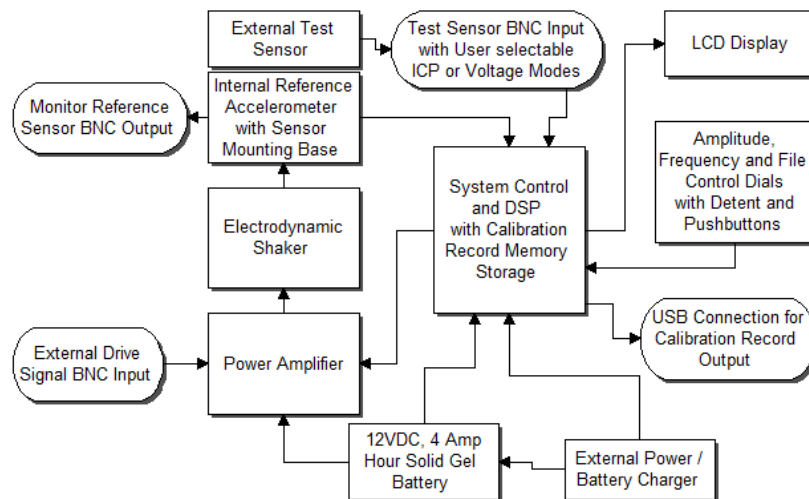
External Test Sensor

Test Sensor BNC Input with User selectable ICP or Voltage Modes

LCD Display

Monitor Reference Sensor BNC Output

Internal Reference Accelerometer with Sensor Mounting Base

Amplitude, Frequency and File Control Dials with Detent and Pushbuttons

System Control and DSP with Calibration Record Memory Storage

Electrodynamic Shaker

USB Connection for Calibration Record Output

External Drive Signal BNC Input

Power Amplifier

12VDC, 4 Amp Hour Solid Gel Battery

External Power / Battery Charger